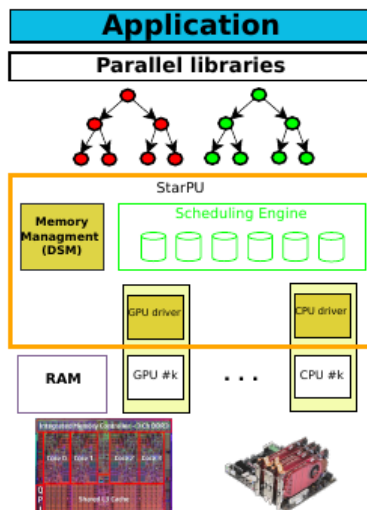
Application

Parallel libraries

StarPU

Memory Managment (DSM)

Scheduling Engine

GPU driver

CPU driver

RAM

GPU #k

. . .

CPU #k

Integrated Memory Controller – 3 Ch DDR3

Core 0

Core 1

Core 2

Core 3

Shared L3 Cache

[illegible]